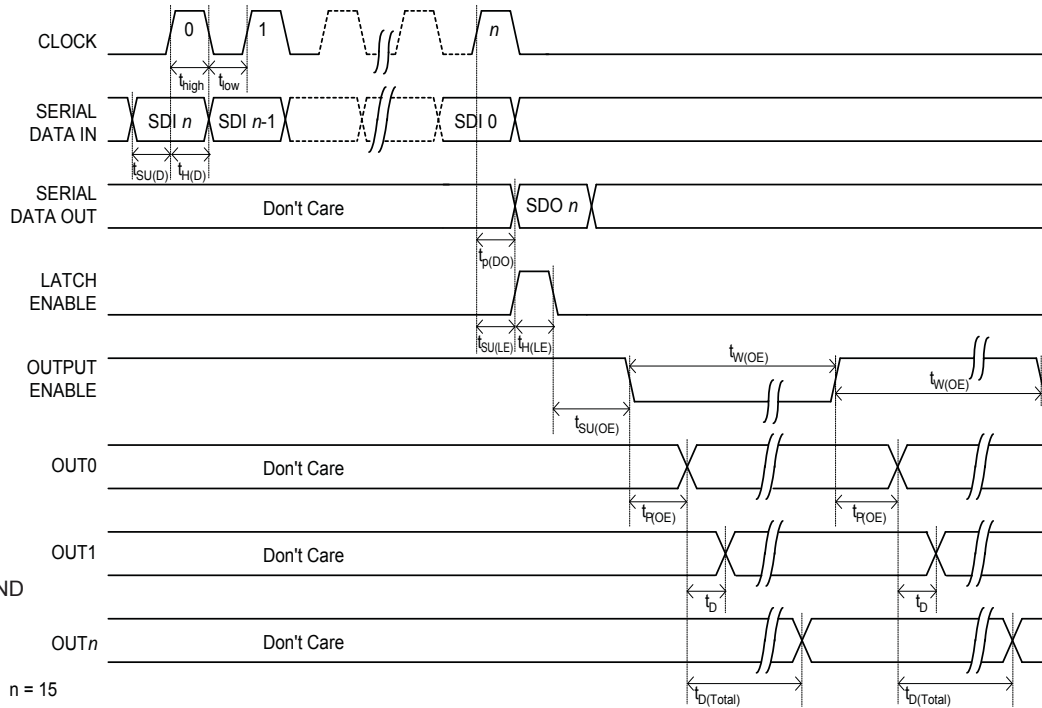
CLOCK
0
1
$n$
$t_{high}$
$t_{low}$

SERIAL DATA IN
SDI $n$
SDI $n$-1
SDI 0
$t_{SU(D)}$
$t_{H(D)}$

SERIAL DATA OUT
Don't Care
SDO $n$
$t_{P(DO)}$

LATCH ENABLE
$t_{SU(LE)}$
$t_{H(LE)}$

OUTPUT ENABLE
$t_{W(OE)}$
$t_{W(OE)}$
$t_{SU(OE)}$

OUT0
Don't Care
$t_{P(OE)}$
$t_{P(OE)}$

OUT1
Don't Care
ND
$t_D$
$t_D$

OUT$n$
Don't Care
$t_{D(Total)}$
$t_{D(Total)}$

n = 15